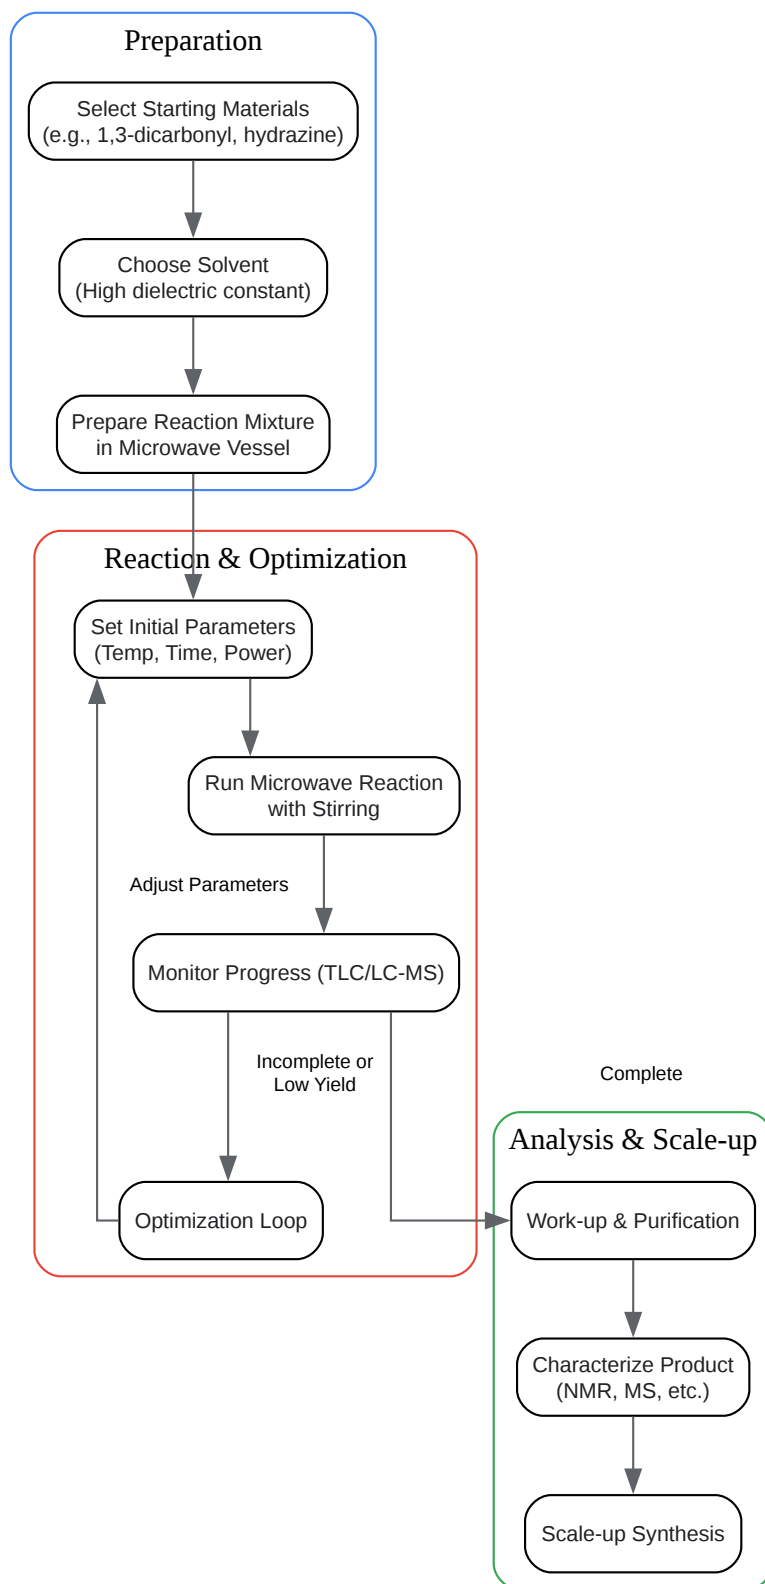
Preparation

Select Starting Materials (e.g., 1,3-dicarbonyl, hydrazine)

Choose Solvent (High dielectric constant)

Prepare Reaction Mixture in Microwave Vessel

Reaction & Optimization

Set Initial Parameters (Temp, Time, Power)

Run Microwave Reaction with Stirring

Adjust Parameters

Monitor Progress (TLC/LC-MS)

Incomplete or Low Yield

Complete

Optimization Loop

Analysis & Scale-up

Work-up & Purification

Characterize Product (NMR, MS, etc.)

Scale-up Synthesis